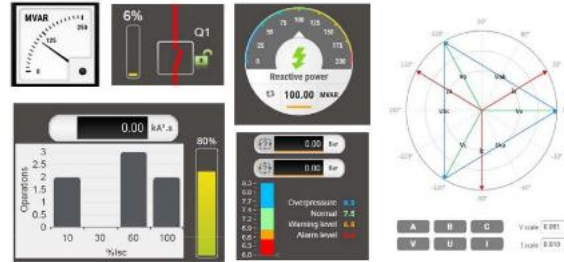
MVAR
250
125
0

6%

Q1

50
75
100
125
150
25
175
0
200
Reactive power
100.00 MVAR

0.00 kA².s

80%

3
2.5
2
1.5
1
0.5
0
Operations
10
30
60
100
%Isc

0.00 Bar
0.00 Bar
8.3
8.0
7.7
7.5
7.3
7.0
6.8
6.6
6.3
6.0
Overpressure 8.3
Normal 7.5
Warning level 6.6
Alarm level 6.0

90°
120°
60°
150°
30°
180°
0°
-150°
-30°
-120°
-90°
-60°
Va
Vab
Ia
Ib
Ic
Vca
Vc
Vb
Vbc

A
B
C
V
U
I
V scale 0.001
I scale 0.010